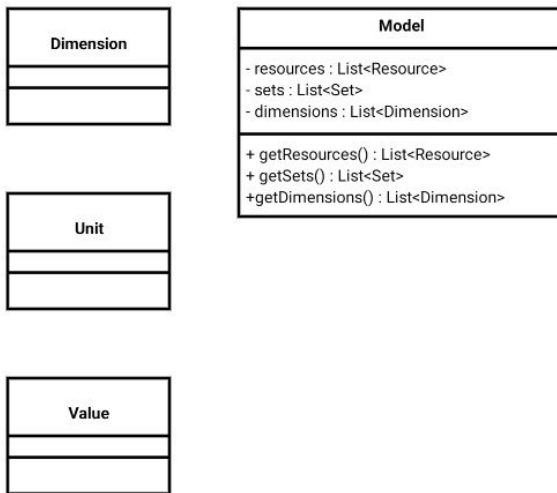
Dimension

Model

- resources : List<Resource>
- sets : List<Set>
- dimensions : List<Dimension>

+ getResources() : List<Resource>
+ getSets() : List<Set>
+getDimensions() : List<Dimension>

Unit

Value